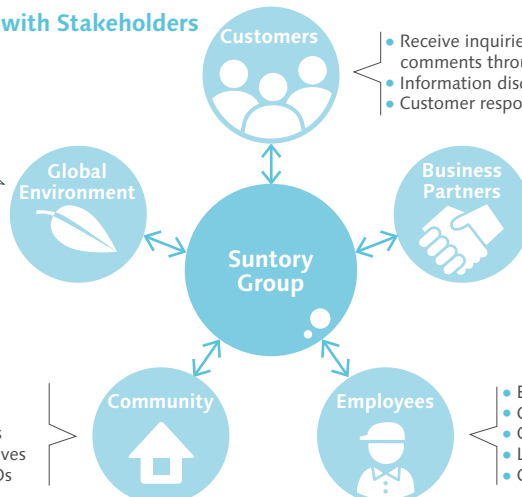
with Stakeholders

Customers

• Receive inquirie
comments throu
• Information disc
• Customer respo

Global Environment

Business Partners

Suntory Group

Community

s
ves
Os

Employees

• E
• C
• C
• L
• C